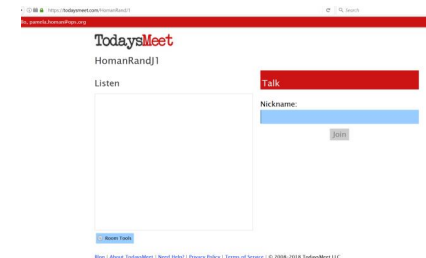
https://todaysmeet.com/HomanRandJ1

Search

Hi, jeannette.homan@cpsr.org

TodaysMeet

HomanRandJ1

Listen

Talk

Nickname:

Join

Room Tools

Blog | About TodaysMeet | Need Help? | Privacy Policy | Terms of Service | © 2008–2016 TodaysMeet LLC